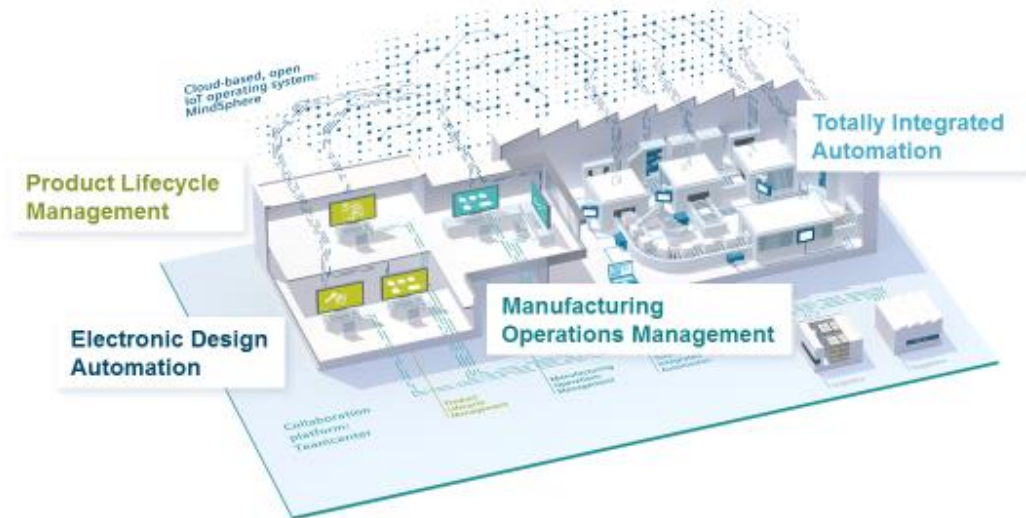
Cloud-based, open IoT operating system: MindSphere

Totally Integrated Automation

Product Lifecycle Management

Manufacturing Operations Management

Electronic Design Automation

Collaboration platform: Teamcenter

Product Lifecycle Management

Manufacturing Operations Management

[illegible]